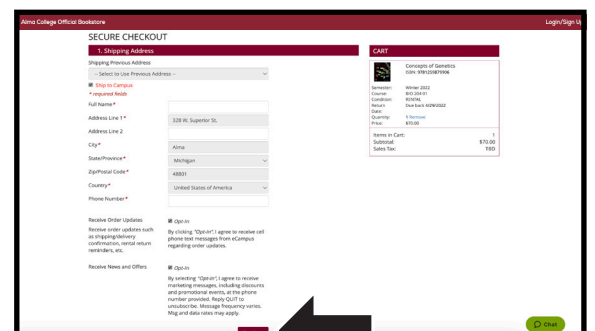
Alma College Official Bookstore

Login/Sign Up

SECURE CHECKOUT

1. Shipping Address

Shipping Previous Address

-- Select to Use Previous Address --

Ship to Campus

* required fields

Full Name*

Address Line 1*

528 W. Superior St.

Address Line 2

City*

Alma

State/Province*

Michigan

Zip/Postal Code*

48801

Country*

United States of America

Phone Number*

Receive Order Updates

Receive order updates such as shipping/delivery confirmation, rental return reminders, etc.

Opt-In

By clicking "Opt-In", I agree to receive cell phone text messages from eCampus regarding order updates.

Receive News and Offers

Opt-In

By selecting "Opt-In", I agree to receive marketing messages, including discounts and promotional events, at the phone number provided. Reply QUIT to unsubscribe. Message frequency varies. Msg and data rates may apply.

CART

Concepts of Genetics

ISBN: 9781259875906

Semester: Winter 2022

Course: BIO 204 01

Condition: RENTAL

Return Date: Due back 4/29/2022

Quantity: 1 Remove

Price: $70.00

Items in Cart: 1

Subtotal: $70.00

Sales Tax: TBD

Chat